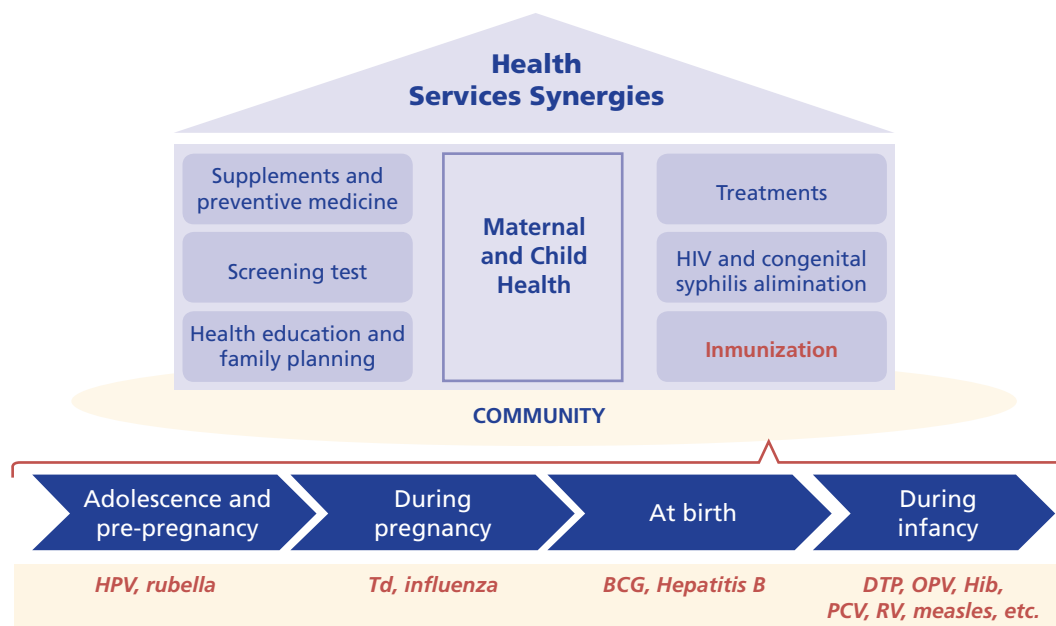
Health Services Synergies

Supplements and preventive medicine

Screening test

Health education and family planning

Maternal and Child Health

Treatments

HIV and congenital syphilis alimination

Inmunization

COMMUNITY

Adolescence and pre-pregnancy

During pregnancy

At birth

During infancy

HPV, rubella

Td, influenza

BCG, Hepatitis B

DTP, OPV, Hib, PCV, RV, measles, etc.